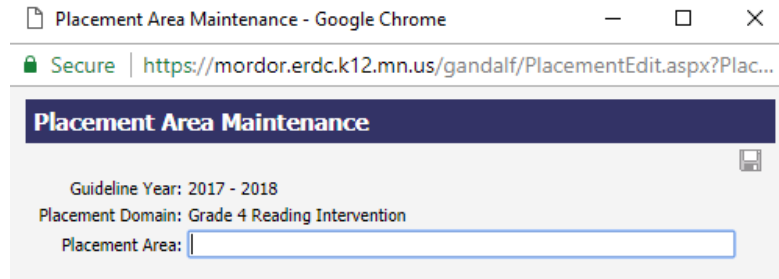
Placement Area Maintenance - Google Chrome

Secure | https://mordor.erdc.k12.mn.us/gandalf/PlacementEdit.aspx?Plac...

Placement Area Maintenance

Guideline Year: 2017 - 2018
Placement Domain: Grade 4 Reading Intervention
Placement Area: